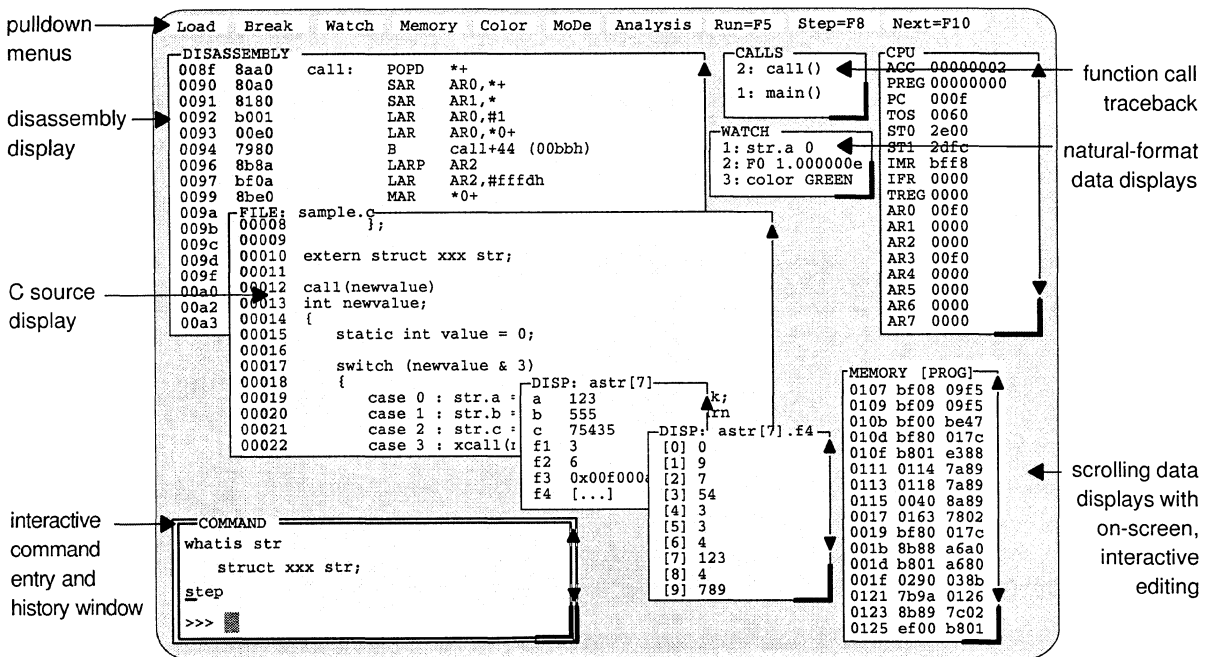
pulldown menus

Load Break Watch Memory Color MoDe Analysis Run=F5 Step=F8 Next=F10

disassembly display

DISASSEMBLY
008f 8aa0 call: POPD *+
0090 80a0 SAR AR0,*+
0091 8180 SAR AR1,*
0092 b001 LAR AR0,#1
0093 00e0 LAR AR0,*0+
0094 7980 B call+44 (00bbh)
0096 8b8a LARP AR2
0097 bf0a LAR AR2,#fffdh
0099 8be0 MAR *0+
009a
009b
009c
009d
009f
00a0
00a2
00a3

C source display

FILE: sample.c
00008 };
00009
00010 extern struct xxx str;
00011
00012 call(newvalue)
00013 int newvalue;
00014 {
00015 static int value = 0;
00016
00017 switch (newvalue & 3)
00018 {
00019 case 0 : str.a =
00020 case 1 : str.b =
00021 case 2 : str.c =
00022 case 3 : xcall(r

CALLS
2: call()
1: main()

function call traceback

WATCH
1: str.a 0
2: F0 1.000000e
3: color GREEN

natural-format data displays

CPU
ACC 00000002
PREG 00000000
PC 000f
TOS 0060
ST0 2e00
ST1 2dfc
IMR bff8
IFR 0000
TREG 0000
AR0 00f0
AR1 0000
AR2 0000
AR3 00f0
AR4 0000
AR5 0000
AR6 0000
AR7 0000

DISP: astr[7]
a 123
b 555
c 75435
f1 3
f2 6
f3 0x00f000a
f4 [...]

k;
rn

DISP: astr[7].f4
[0] 0
[1] 9
[2] 7
[3] 54
[4] 3
[5] 3
[6] 4
[7] 123
[8] 4
[9] 789

MEMORY [PROG]
0107 bf08 09f5
0109 bf09 09f5
010b bf00 be47
010d bf80 017c
010f b801 e388
0111 0114 7a89
0113 0118 7a89
0115 0040 8a89
0017 0163 7802
0019 bf80 017c
001b 8b88 a6a0
001d b801 a680
001f 0290 038b
0121 7b9a 0126
0123 8b89 7c02
0125 ef00 b801

scrolling data displays with on-screen, interactive editing

interactive command entry and history window

COMMAND
whatis str
struct xxx str;
step
>>>